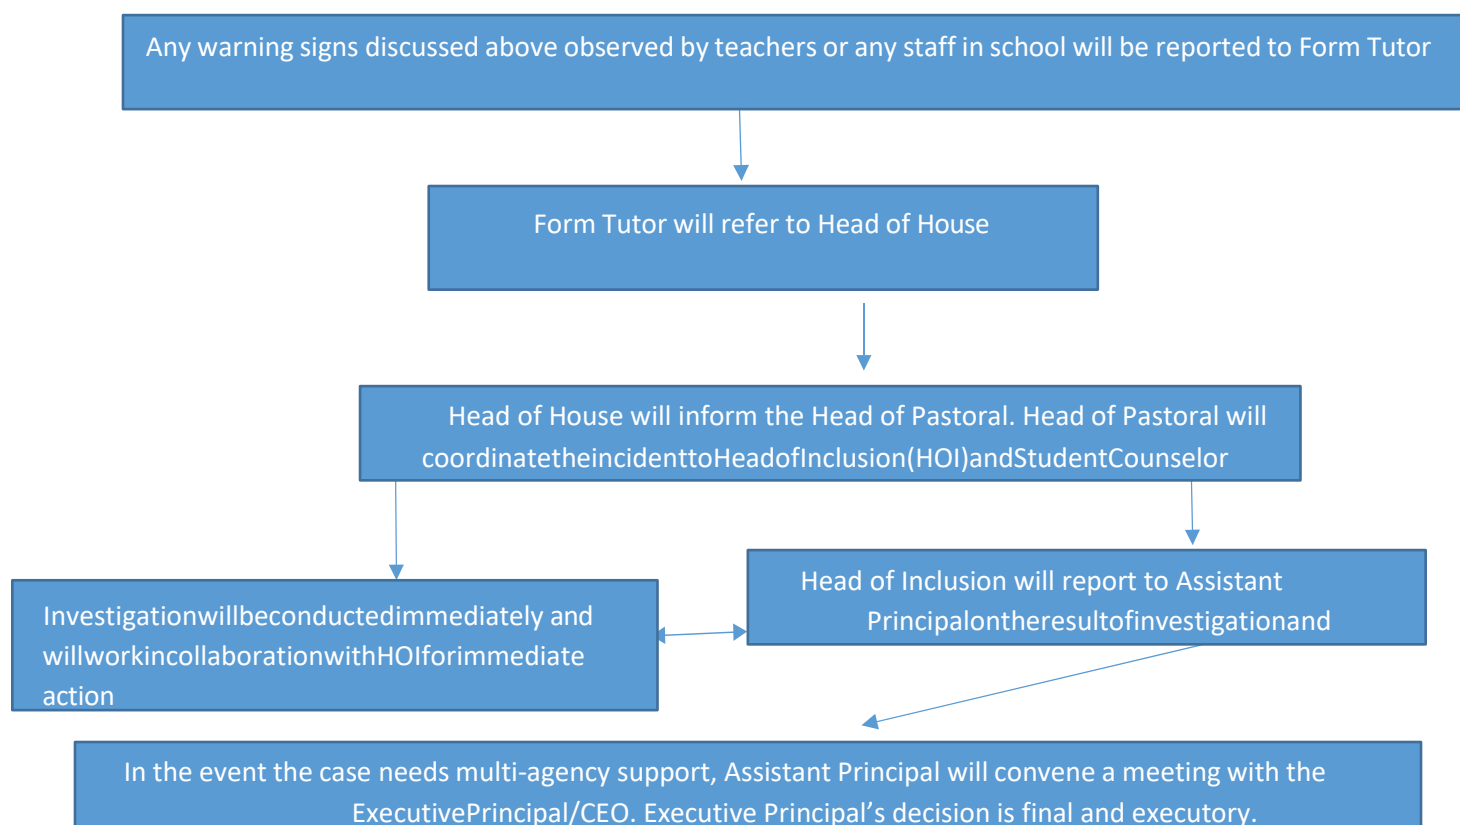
Any warning signs discussed above observed by teachers or any staff in school will be reported to Form Tutor

Form Tutor will refer to Head of House

Head of House will inform the Head of Pastoral. Head of Pastoral will coordinatetheincidenttoHeadofInclusion(HOI)andStudentCounselor

Investigationwillbeconductedimmediately and willworkincollaborationwithHOIforimmediate action

Head of Inclusion will report to Assistant Principalontheresultofinvestigationand

In the event the case needs multi-agency support, Assistant Principal will convene a meeting with the ExecutivePrincipal/CEO. Executive Principal’s decision is final and executory.